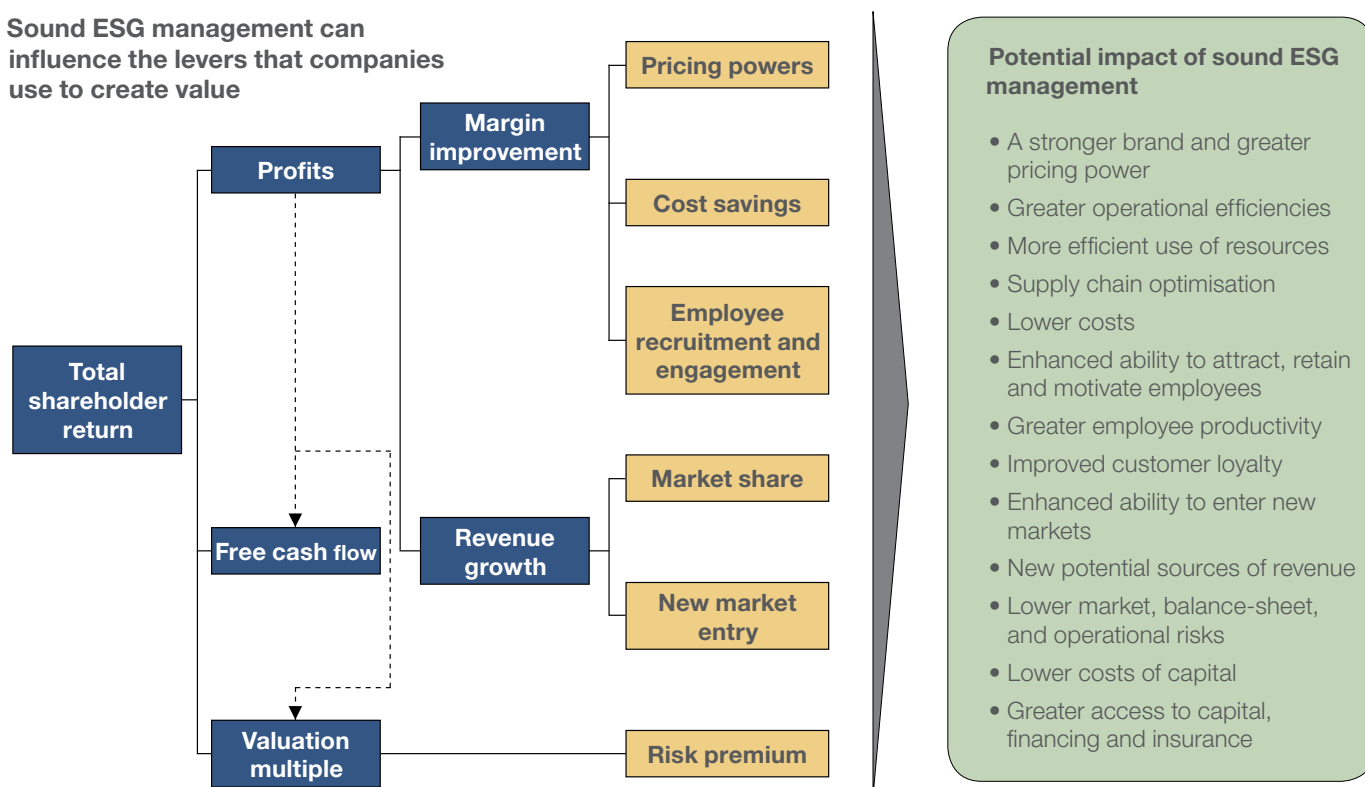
Sound ESG management can influence the levers that companies use to create value

Total shareholder return

Profits

Free cash flow

Valuation multiple

Margin improvement

Revenue growth

Pricing powers

Cost savings

Employee recruitment and engagement

Market share

New market entry

Risk premium

Potential impact of sound ESG management

• A stronger brand and greater pricing power
• Greater operational efficiencies
• More efficient use of resources
• Supply chain optimisation
• Lower costs
• Enhanced ability to attract, retain and motivate employees
• Greater employee productivity
• Improved customer loyalty
• Enhanced ability to enter new markets
• New potential sources of revenue
• Lower market, balance-sheet, and operational risks
• Lower costs of capital
• Greater access to capital, financing and insurance